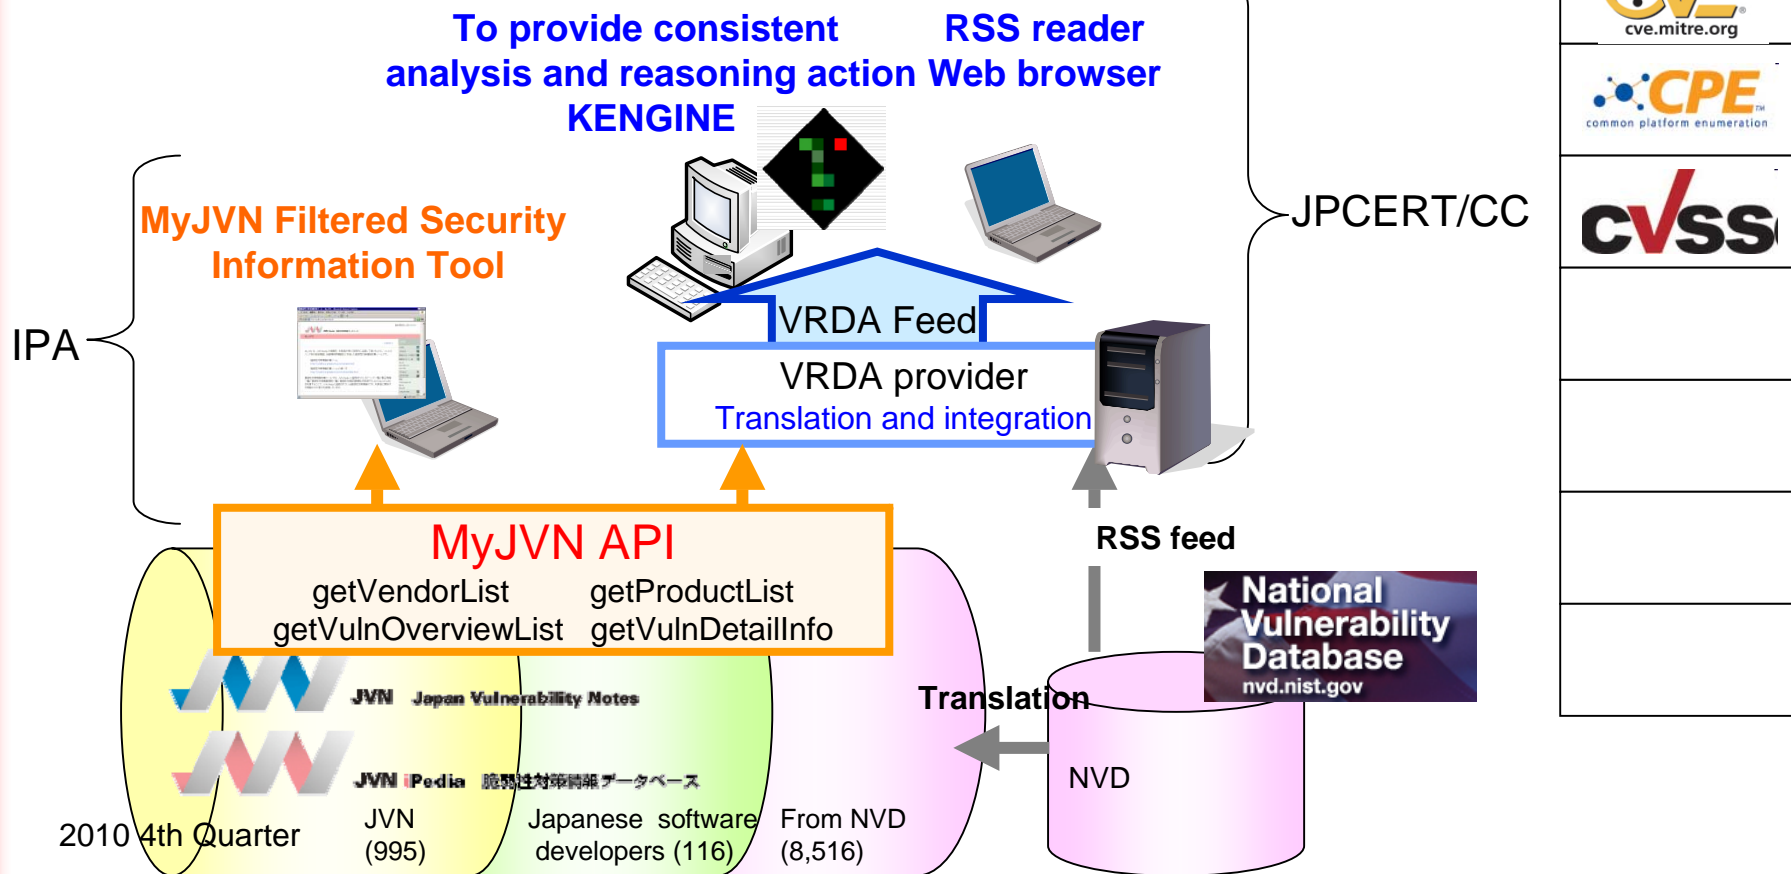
To provide consistent analysis and reasoning action KENGINE

RSS reader Web browser

cve.mitre.org

CPE common platform enumeration

CVSS

JPCERT/CC

MyJVN Filtered Security Information Tool

IPA

VRDA Feed

VRDA provider
Translation and integration

RSS feed

MyJVN API
getVendorList getProductList
getVulnOverviewList getVulnDetailInfo

National Vulnerability Database nvd.nist.gov

JVN Japan Vulnerability Notes

JVN iPedia 脆弱性対策情報データベース

Translation

NVD

2010 4th Quarter

JVN (995)

Japanese software developers (116)

From NVD (8,516)